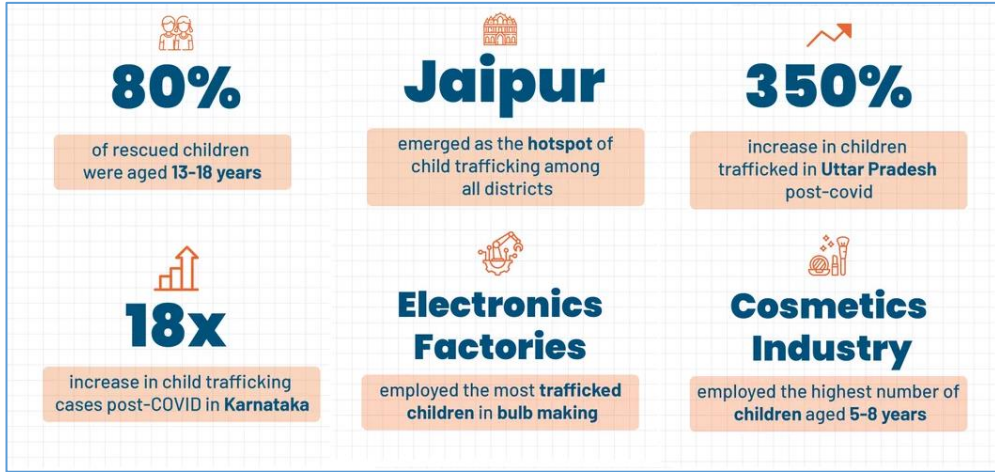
80%

of rescued children were aged 13-18 years

Jaipur

emerged as the hotspot of child trafficking among all districts

350%

increase in children trafficked in Uttar Pradesh post-covid

18x

increase in child trafficking cases post-COVID in Karnataka

Electronics Factories

employed the most trafficked children in bulb making

Cosmetics Industry

employed the highest number of children aged 5-8 years